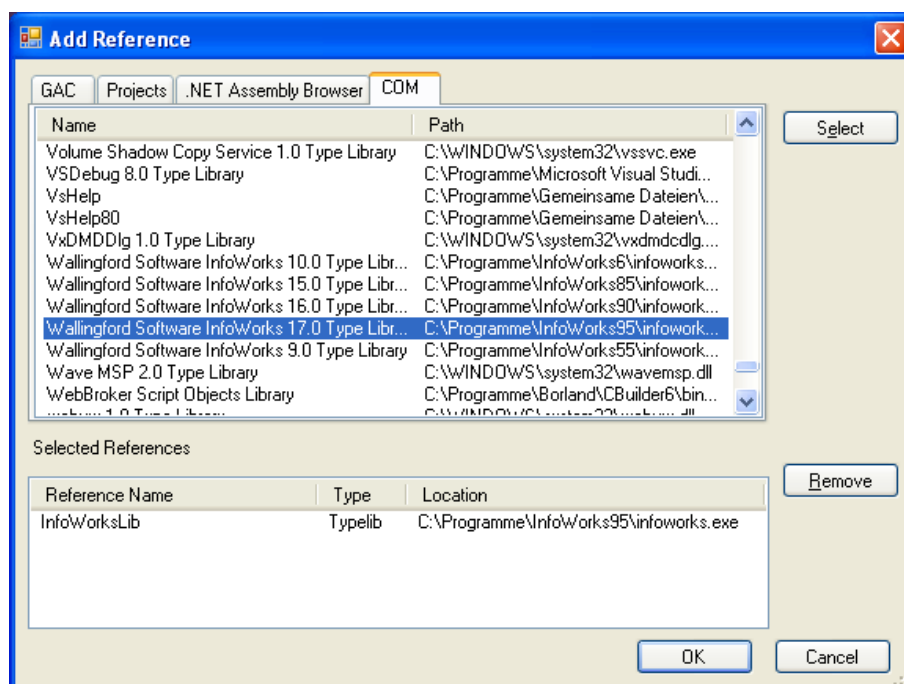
Add Reference

GAC | Projects | .NET Assembly Browser | COM

| Name | Path |
|---|---|
| Volume Shadow Copy Service 1.0 Type Library | C:\WINDOWS\system32\vssvc.exe |
| VSDebug 8.0 Type Library | C:\Programme\Microsoft Visual Studi... |
| VsHelp | C:\Programme\Gemeinsame Dateien\... |
| VsHelp80 | C:\Programme\Gemeinsame Dateien\... |
| VxDMDDlg 1.0 Type Library | C:\WINDOWS\system32\vxdmdcdlg.... |
| Wallingford Software InfoWorks 10.0 Type Libr... | C:\Programme\InfoWorks6\infoworks... |
| Wallingford Software InfoWorks 15.0 Type Libr... | C:\Programme\InfoWorks85\infowork... |
| Wallingford Software InfoWorks 16.0 Type Libr... | C:\Programme\InfoWorks90\infowork... |
| Wallingford Software InfoWorks 17.0 Type Libr... | C:\Programme\InfoWorks95\infowork... |
| Wallingford Software InfoWorks 9.0 Type Library | C:\Programme\InfoWorks55\infowork... |
| Wave MSP 2.0 Type Library | C:\WINDOWS\system32\wavemsp.dll |
| WebBroker Script Objects Library | C:\Programme\Borland\CBuilder6\bin... |
| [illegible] | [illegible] |

Select

Selected References

| Reference Name | Type | Location |
|---|---|---|
| InfoWorksLib | Typelib | C:\Programme\InfoWorks95\infoworks.exe |

Remove

OK

Cancel